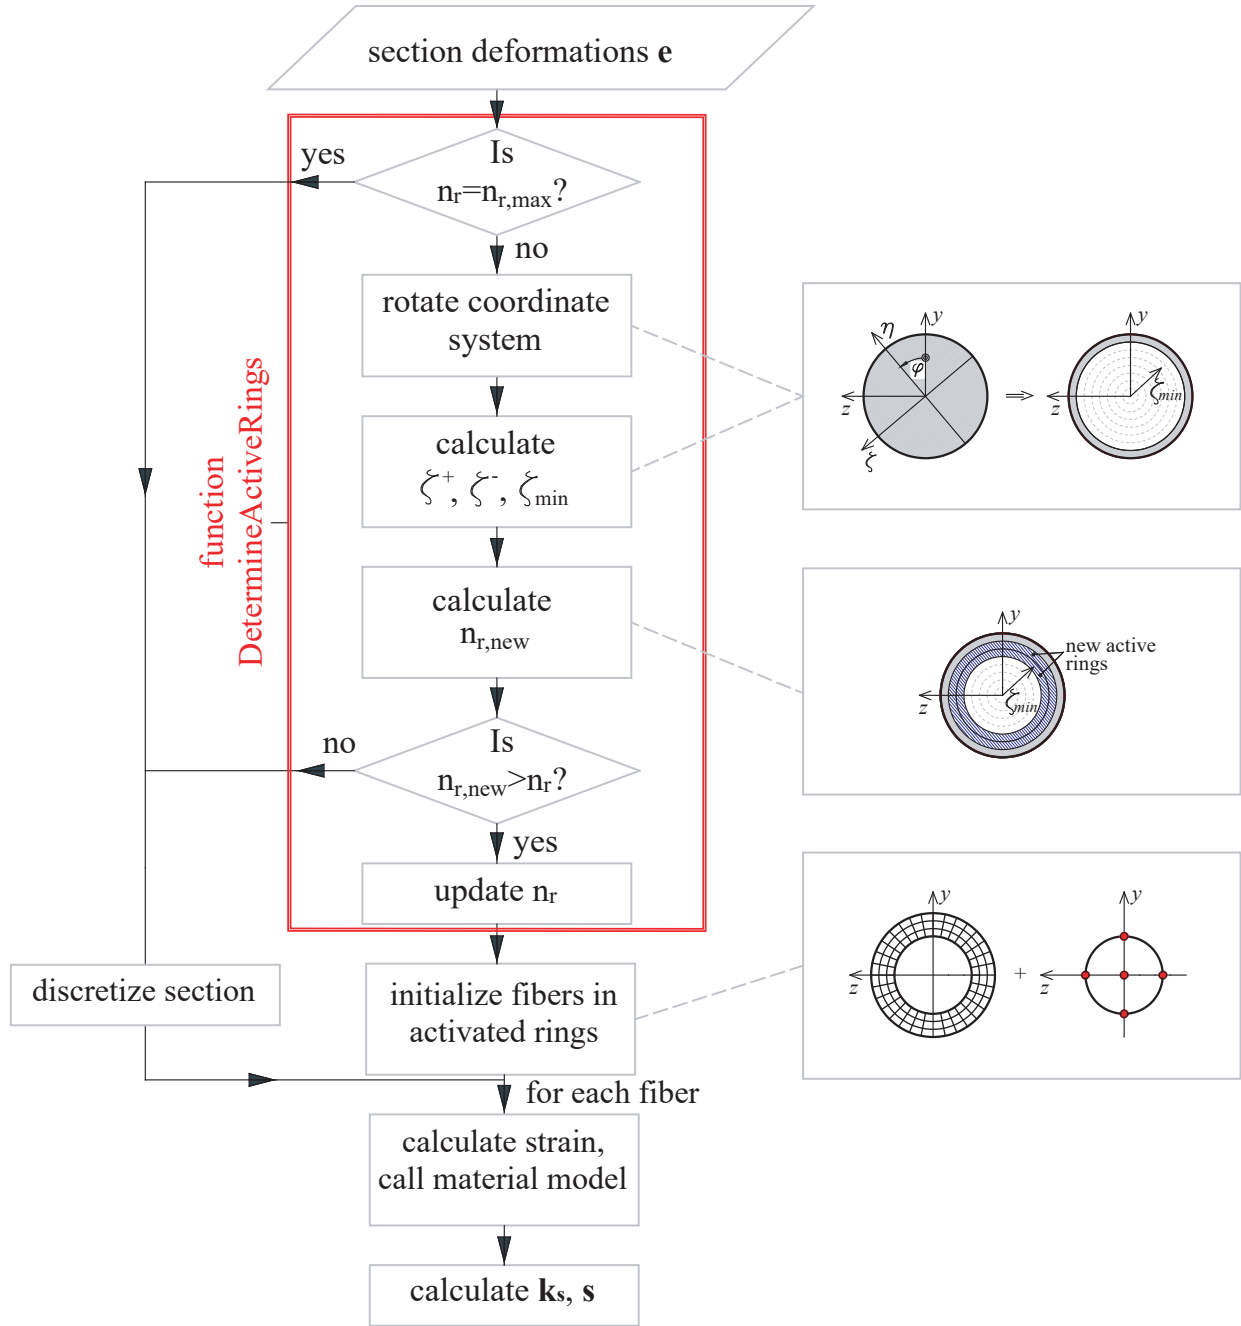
section deformations **e**

yes

Is $n_r = n_{r,max}$?

no

rotate coordinate system

calculate $\zeta^+, \zeta^-, \zeta_{min}$

calculate $n_{r,new}$

no

Is $n_{r,new} > n_r$?

yes

update $n_r$

function DetermineActiveRings

$\eta$ $y$ $\varphi$ $z$ $\zeta$ ⇒ $y$ $z$ $\zeta_{min}$

$y$ new active rings $z$ $\zeta_{min}$

$y$ $z$ + $y$ $z$

discretize section

initialize fibers in activated rings

for each fiber

calculate strain, call material model

calculate $\mathbf{k}_s$, **s**